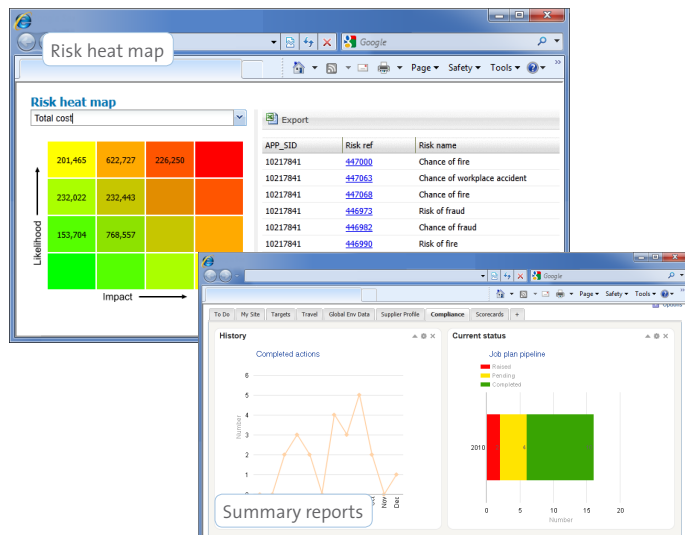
Risk heat map

Google

Page ▾ Safety ▾ Tools ▾

Risk heat map

Total cost

| 201,465 | 622,727 | 226,250 | |
|---|---|---|---|
| 232,022 | 232,443 | | |
| 153,704 | 768,557 | | |
| | | | |

Likelihood

Impact

Export

| APP_SID | Risk ref | Risk name |
|---|---|---|
| 10217841 | 447000 | Chance of fire |
| 10217841 | 447063 | Chance of workplace accident |
| 10217841 | 447068 | Chance of fire |
| 10217841 | 446973 | Risk of fraud |
| 10217841 | 446982 | Chance of fraud |
| 10217841 | 446990 | Risk of fire |

Google

Page ▾ Safety ▾ Tools ▾

To Do | My Site | Targets | Travel | Global Env Data | Supplier Profile | Compliance | Scorecards | +

History

Completed actions

6
5
4
3
2
1
0

Number

Nov
Dec

Current status

Job plan pipeline

Raised
Pending
Completed

2010

0 5 10 15 20

Number

Summary reports